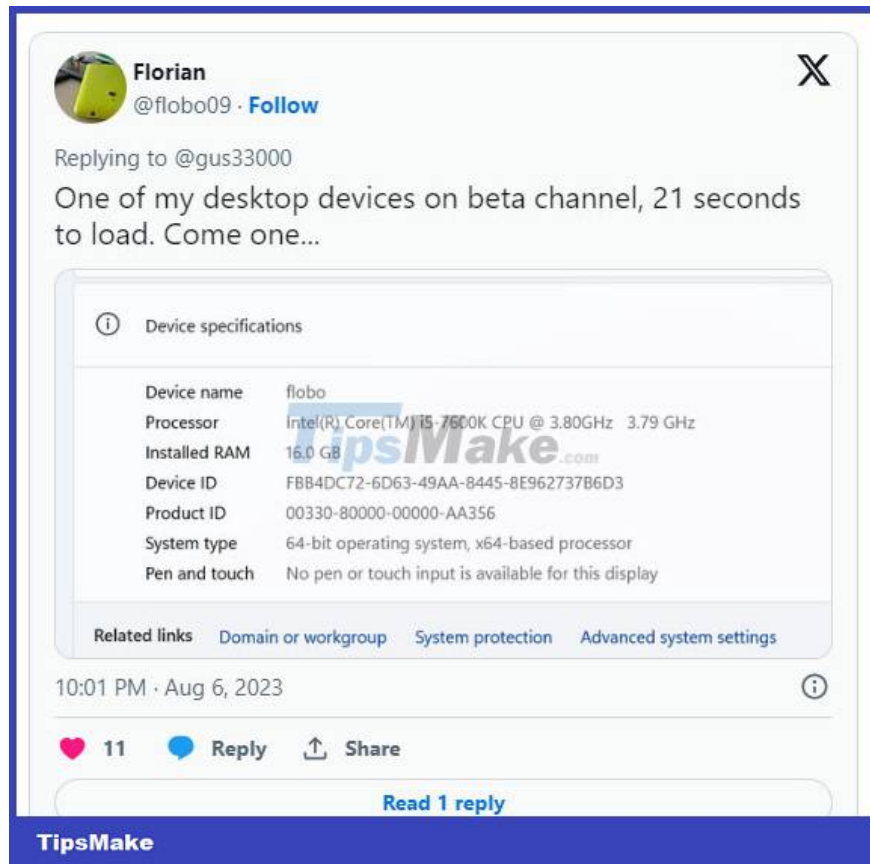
Florian
@flobo09 · Follow

Replying to @gus33000

One of my desktop devices on beta channel, 21 seconds to load. Come one...

Device specifications

| | |
|---|---|
| Device name | flobo |
| Processor | Intel(R) Core(TM) i5-7600K CPU @ 3.80GHz 3.79 GHz |
| Installed RAM | 16.0 GB |
| Device ID | FBB4DC72-6D63-49AA-8445-8E962737B6D3 |
| Product ID | 00330-80000-00000-AA356 |
| System type | 64-bit operating system, x64-based processor |
| Pen and touch | No pen or touch input is available for this display |

Related links Domain or workgroup System protection Advanced system settings

TipsMake.com

10:01 PM · Aug 6, 2023

11 Reply Share

Read 1 reply

TipsMake